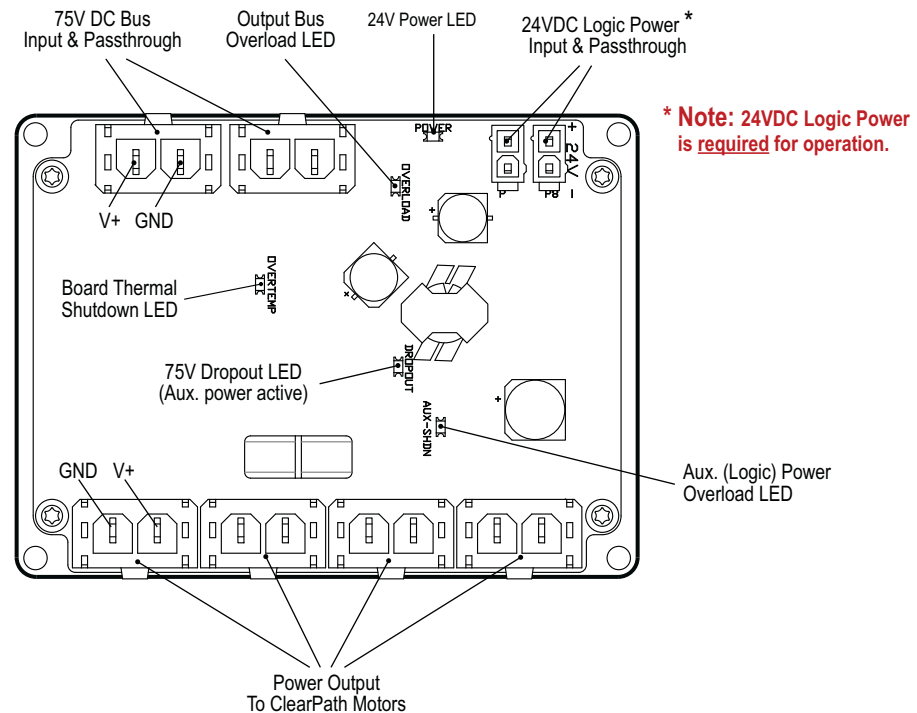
75V DC Bus
Input & Passthrough

Output Bus
Overload LED

24V Power LED

24VDC Logic Power *
Input & Passthrough

* Note: 24VDC Logic Power is required for operation.

POWER

OVERLOAD

+
24V
-

P

PB

V+ GND

Board Thermal
Shutdown LED

OVERTEMP

75V Dropout LED
(Aux. power active)

DROPOUT

AUX-SHDN

Aux. (Logic) Power
Overload LED

GND V+

Power Output
To ClearPath Motors